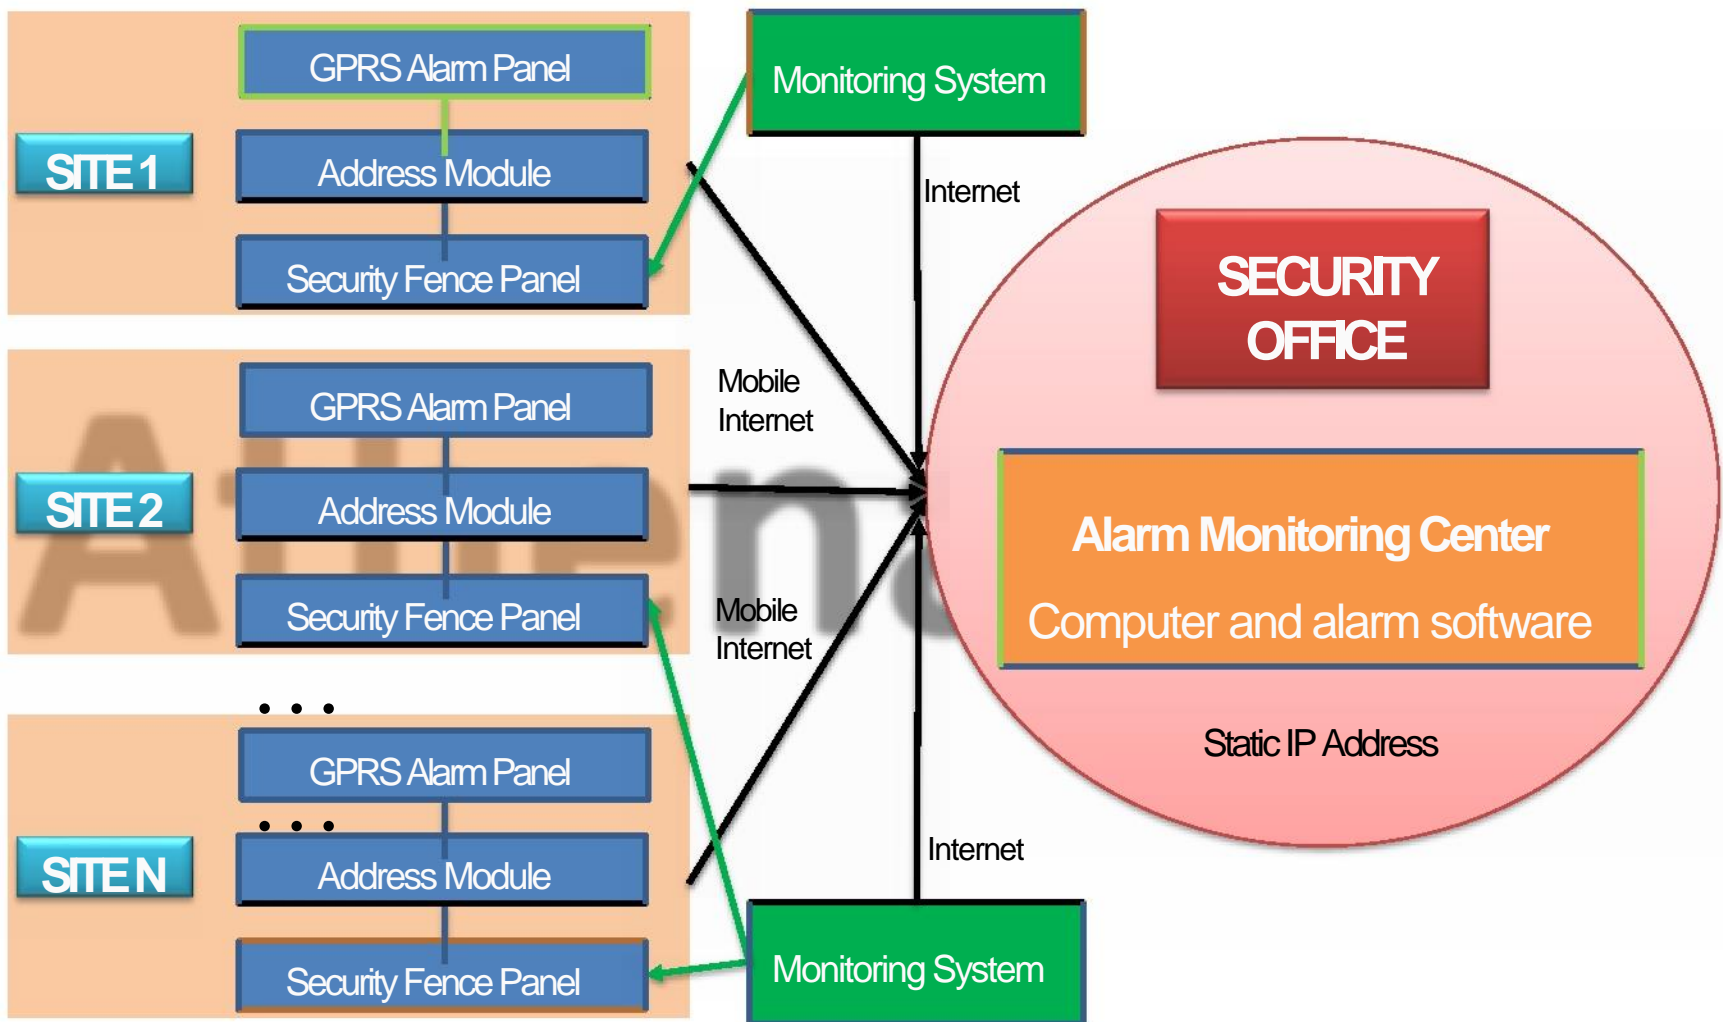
SITE 1

GPRS Alarm Panel

Address Module

Security Fence Panel

SITE 2

GPRS Alarm Panel

Address Module

Security Fence Panel

SITE N

GPRS Alarm Panel

Address Module

Security Fence Panel

Monitoring System

Internet

Mobile Internet

Mobile Internet

Internet

Monitoring System

SECURITY OFFICE

Alarm Monitoring Center

Computer and alarm software

Static IP Address